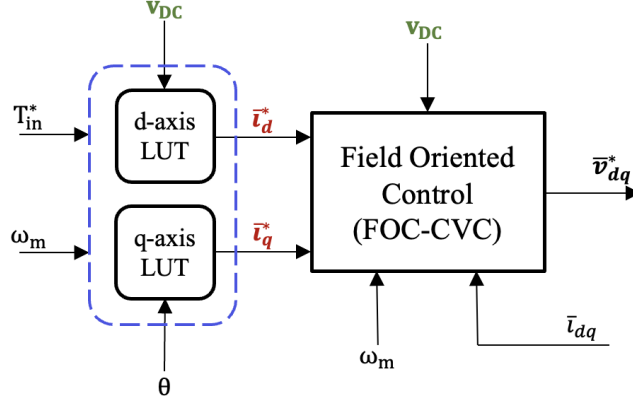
$\mathbf{v_{DC}}$

$\mathbf{v_{DC}}$

$T_{in}^{*}$

d-axis LUT

$\bar{\imath}_d^*$

Field Oriented Control (FOC-CVC)

$\bar{\boldsymbol{v}}_{dq}^*$

$\omega_m$

q-axis LUT

$\bar{\imath}_q^*$

θ

$\omega_m$

$\bar{\imath}_{dq}$